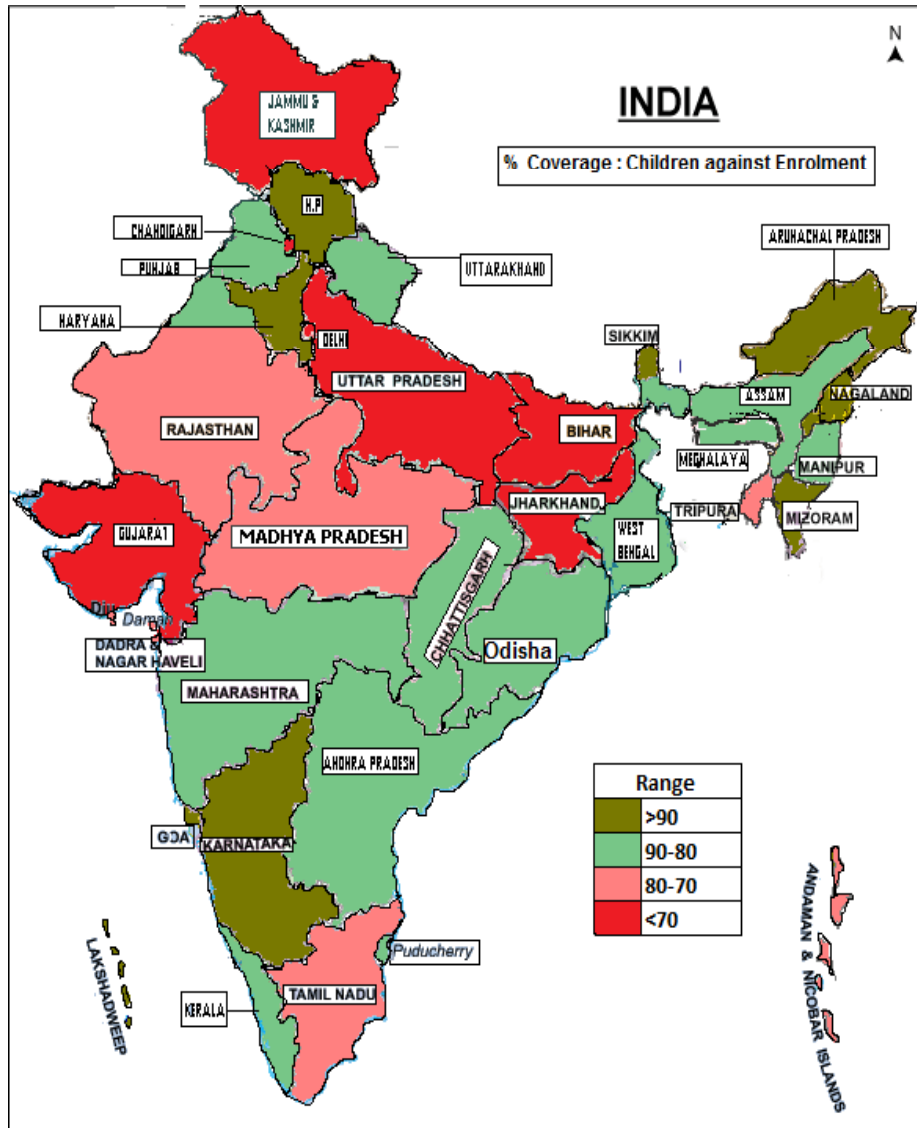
N

INDIA

% Coverage : Children against Enrolment

JAMMU & KASHMIR

H.P

CHANDIGARH

PUNJAB

UTTARAKHAND

HARYANA

DELHI

ARUNACHAL PRADESH

SIKKIM

ASSAM

NAGALAND

UTTAR PRADESH

RAJASTHAN

BIHAR

MEGHALAYA

MANIPUR

JHARKHAND

TRIPURA

MIZORAM

GUJARAT

MADHYA PRADESH

WEST BENGAL

CHHATTISGARH

Diu

Daman

DADRA & NAGAR HAVELI

Odisha

MAHARASHTRA

ANDHRA PRADESH

| Range |
|---|
| >90 |
| 90-80 |
| 80-70 |
| <70 |

GOA

KARNATAKA

ANDAMAN & NICOBAR ISLANDS

LAKSHADWEEP

Puducherry

KERALA

TAMIL NADU